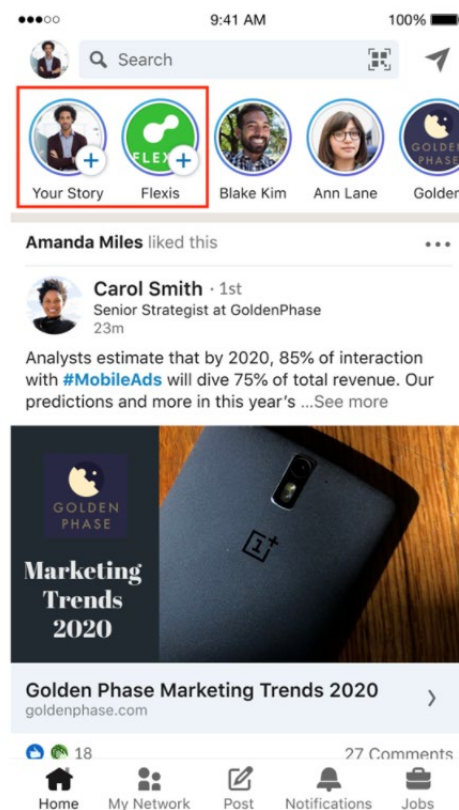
●●●○○ 9:41 AM 100%

Search

FLEX

Your Story Flexis Blake Kim Ann Lane Golden

GOLDEN PHASE

Amanda Miles liked this

Carol Smith · 1st
Senior Strategist at GoldenPhase
23m

Analysts estimate that by 2020, 85% of interaction with #MobileAds will dive 75% of total revenue. Our predictions and more in this year's ...See more

GOLDEN PHASE

Marketing Trends 2020

1+

Golden Phase Marketing Trends 2020
goldenphase.com

18 27 Comments

Home My Network Post Notifications Jobs